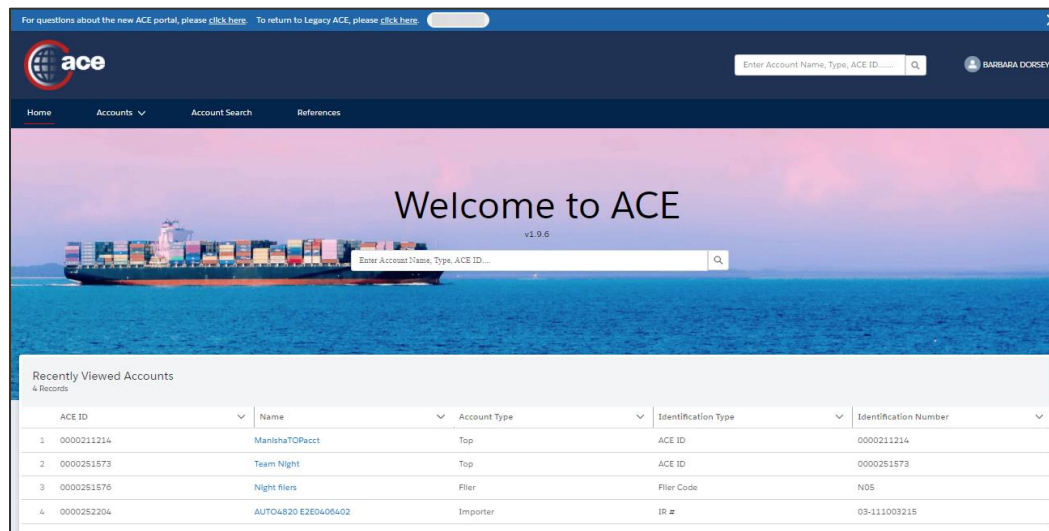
For questions about the new ACE portal, please click here. To return to Legacy ACE, please click here.

ace

Enter Account Name, Type, ACE ID....

BARBARA DORSEY

Home Accounts Account Search References

Welcome to ACE

v1.9.6

Enter Account Name, Type, ACE ID....

Recently Viewed Accounts
4 Records

| | ACE ID | Name | Account Type | Identification Type | Identification Number |
|---|---|---|---|---|---|
| 1 | 0000211214 | ManishaTOPacct | Top | ACE ID | 0000211214 |
| 2 | 0000251573 | Team Night | Top | ACE ID | 0000251573 |
| 3 | 0000251576 | Night filers | Filer | Filer Code | N05 |
| 4 | 0000252204 | AUTO4820 E2E0406402 | Importer | IR # | 03-111003215 |